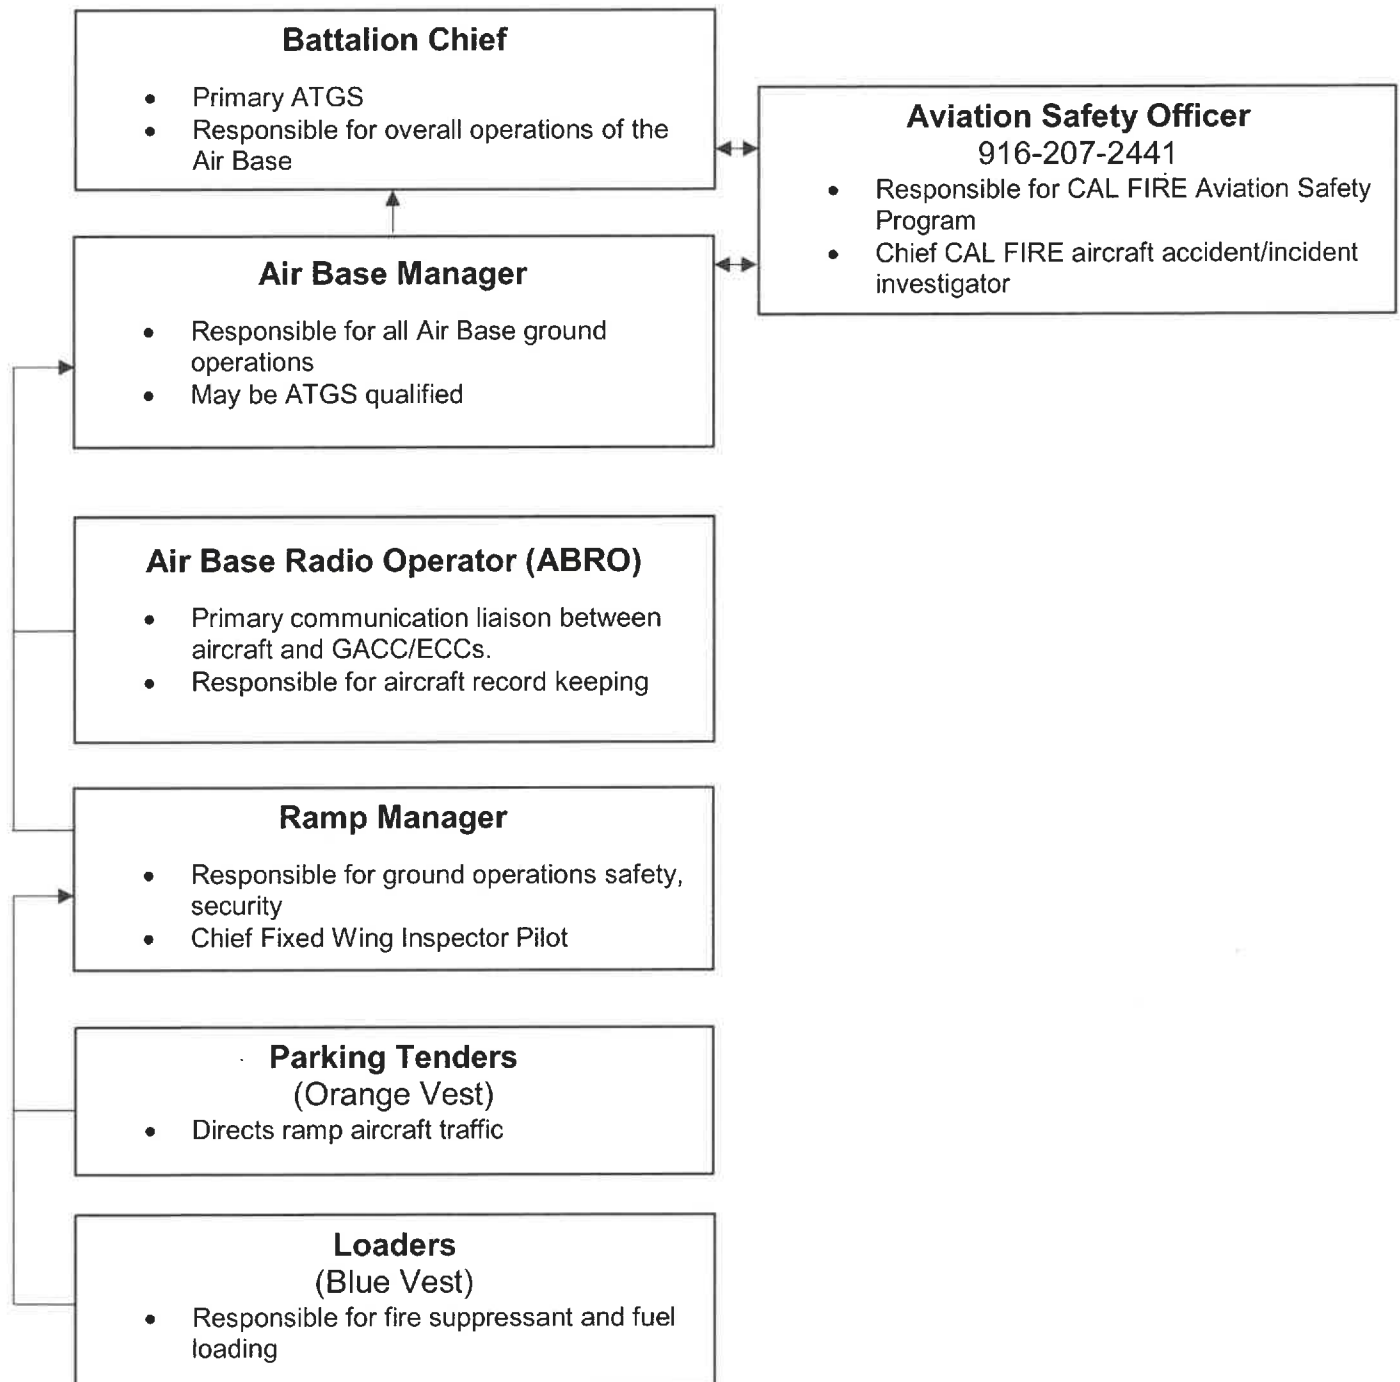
**Battalion Chief**

- Primary ATGS
- Responsible for overall operations of the Air Base

**Aviation Safety Officer**
916-207-2441

- Responsible for CAL FIRE Aviation Safety Program
- Chief CAL FIRE aircraft accident/incident investigator

**Air Base Manager**

- Responsible for all Air Base ground operations
- May be ATGS qualified

**Air Base Radio Operator (ABRO)**

- Primary communication liaison between aircraft and GACC/ECCs.
- Responsible for aircraft record keeping

**Ramp Manager**

- Responsible for ground operations safety, security
- Chief Fixed Wing Inspector Pilot

**Parking Tenders**
(Orange Vest)

- Directs ramp aircraft traffic

**Loaders**
(Blue Vest)

- Responsible for fire suppressant and fuel loading